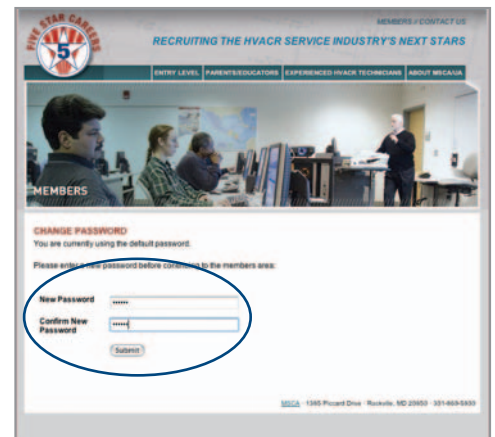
FIVE STAR CAREERS

5

MEMBERS // CONTACT US

RECRUITING THE HVACR SERVICE INDUSTRY'S NEXT STARS

ENTRY LEVEL | PARENTS/EDUCATORS | EXPERIENCED HVACR TECHNICIANS | ABOUT MSCA/UA

MEMBERS

CHANGE PASSWORD

You are currently using the default password.

Please enter a new password before continuing to the members area:

New Password ••••••

Confirm New Password ••••••

Submit

MSCA · 1385 Piccard Drive · Rockville, MD 20850 · 301-869-5800